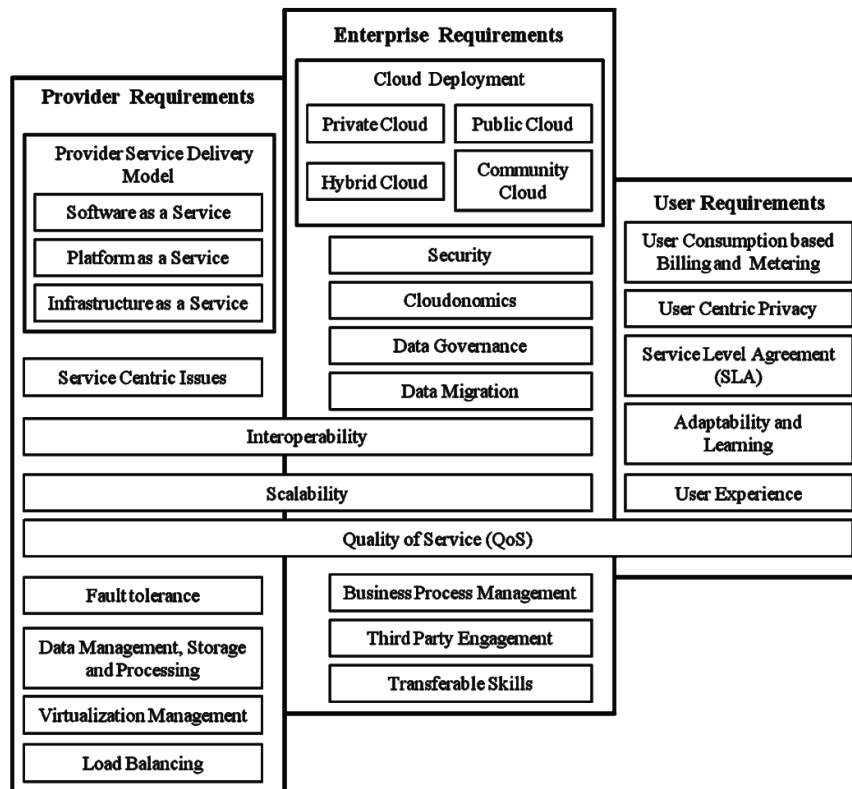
Enterprise Requirements

Cloud Deployment

Private Cloud

Public Cloud

Hybrid Cloud

Community Cloud

Provider Requirements

Provider Service Delivery Model

Software as a Service

Platform as a Service

Infrastructure as a Service

User Requirements

User Consumption based Billing and Metering

User Centric Privacy

Service Level Agreement (SLA)

Adaptability and Learning

User Experience

Security

Cloudonomics

Data Governance

Data Migration

Service Centric Issues

Interoperability

Scalability

Quality of Service (QoS)

Fault tolerance

Data Management, Storage and Processing

Virtualization Management

Load Balancing

Business Process Management

Third Party Engagement

Transferable Skills